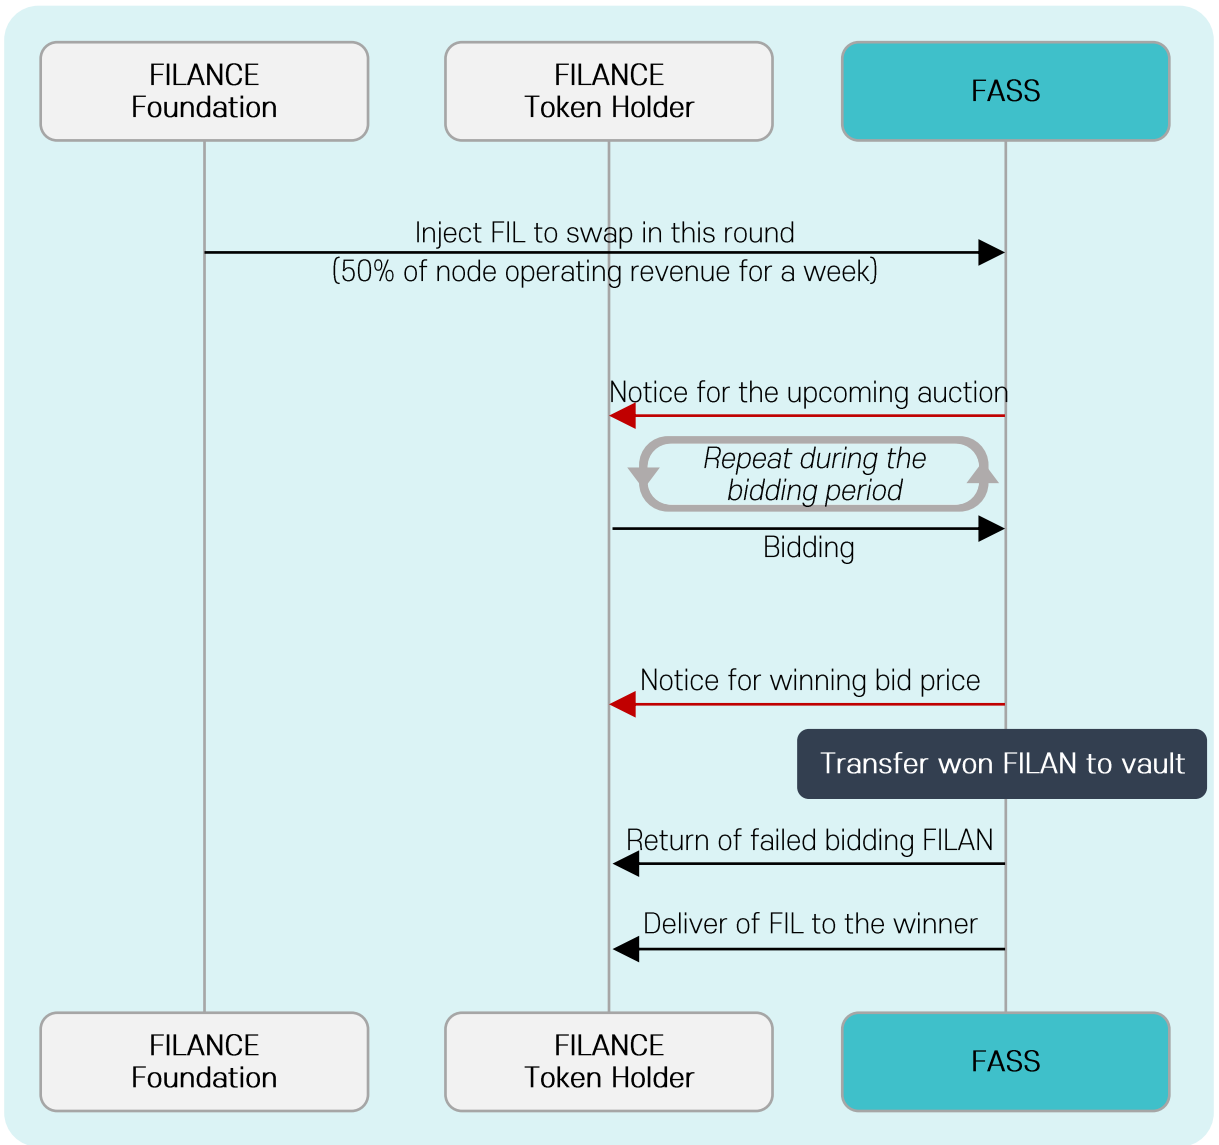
FILANCE Foundation

FILANCE Token Holder

FASS

Inject FIL to swap in this round (50% of node operating revenue for a week)

Notice for the upcoming auction

Repeat during the bidding period

Bidding

Notice for winning bid price

Transfer won FILAN to vault

Return of failed bidding FILAN

Deliver of FIL to the winner

FILANCE Foundation

FILANCE Token Holder

FASS